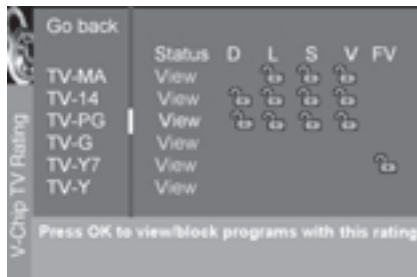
V-Chip TV Rating

Go back

| | Status | D | L | S | V | FV |
|---|---|---|---|---|---|---|
| TV-MA | View | | | | | |
| TV-14 | View | | | | | |
| TV-PG | View | | | | | |
| TV-G | View | | | | | |
| TV-Y7 | View | | | | | |
| TV-Y | View | | | | | |

Press OK to view/block programs with this rating